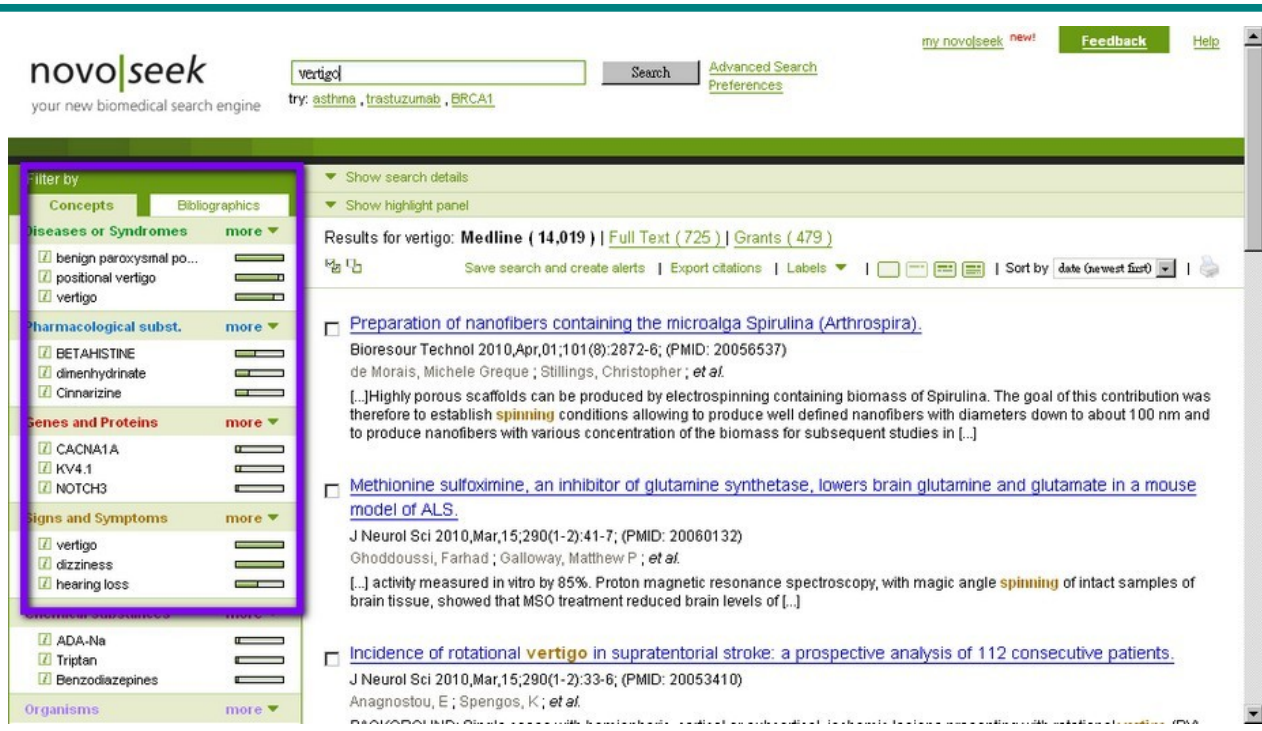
novo|seek
your new biomedical search engine

vertigo
Search
Advanced Search
Preferences
try: asthma , trastuzumab , BRCA1

my novo|seek new!
Feedback
Help

Filter by
Concepts
Bibliographics

Diseases or Syndromes more ▼
benign paroxysmal po...
positional vertigo
vertigo

Pharmacological subst. more ▼
BETAHISTINE
dimenhydrinate
Cinnarizine

Genes and Proteins more ▼
CACNA1A
KV4.1
NOTCH3

Signs and Symptoms more ▼
vertigo
dizziness
hearing loss

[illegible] more ▼
ADA-Na
Triptan
Benzodiazepines

Organisms more ▼

▼ Show search details
▼ Show highlight panel

Results for vertigo: Medline ( 14,019 ) | Full Text ( 725 ) | Grants ( 479 )

Save search and create alerts | Export citations | Labels ▼ | | Sort by date (newest first) |

Preparation of nanofibers containing the microalga Spirulina (Arthrospira).
Bioresour Technol 2010,Apr,01;101(8):2872-6; (PMID: 20056537)
de Morais, Michele Greque ; Stillings, Christopher ; et al.
[...]Highly porous scaffolds can be produced by electrospinning containing biomass of Spirulina. The goal of this contribution was therefore to establish spinning conditions allowing to produce well defined nanofibers with diameters down to about 100 nm and to produce nanofibers with various concentration of the biomass for subsequent studies in [...]

Methionine sulfoximine, an inhibitor of glutamine synthetase, lowers brain glutamine and glutamate in a mouse model of ALS.
J Neurol Sci 2010,Mar,15;290(1-2):41-7; (PMID: 20060132)
Ghoddoussi, Farhad ; Galloway, Matthew P ; et al.
[...] activity measured in vitro by 85%. Proton magnetic resonance spectroscopy, with magic angle spinning of intact samples of brain tissue, showed that MSO treatment reduced brain levels of [...]

Incidence of rotational vertigo in supratentorial stroke: a prospective analysis of 112 consecutive patients.
J Neurol Sci 2010,Mar,15;290(1-2):33-6; (PMID: 20053410)
Anagnostou, E ; Spengos, K ; et al.
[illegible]